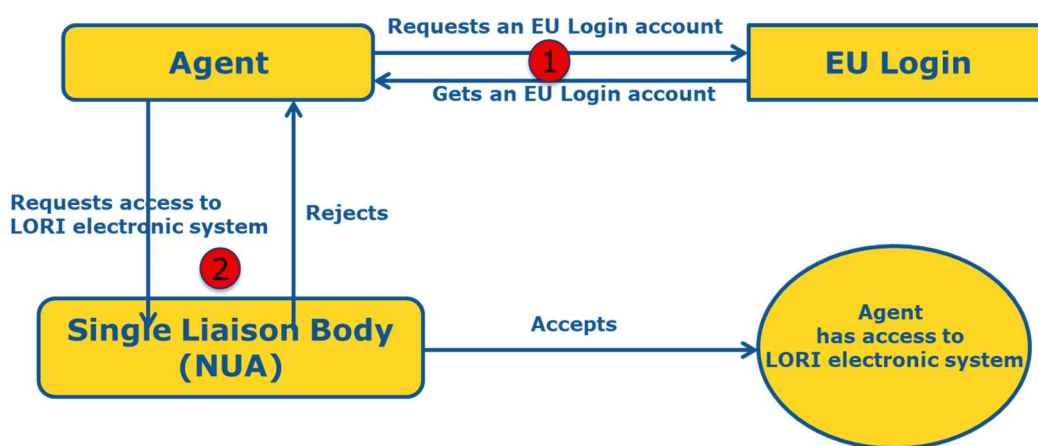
Agent

Requests an EU Login account

1

Gets an EU Login account

EU Login

Requests access to LORI electronic system

2

Rejects

Single Liaison Body (NUA)

Accepts

Agent has access to LORI electronic system